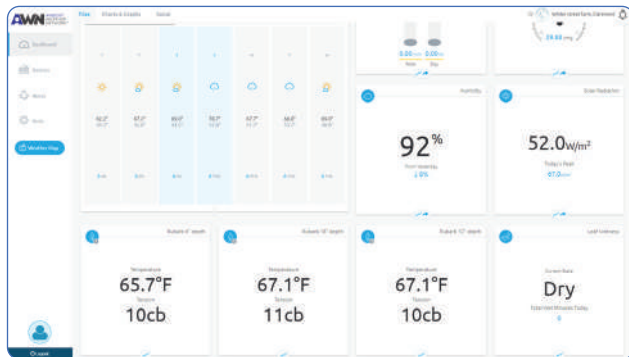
AWN AMBIENT WEATHER NETWORK

Tiles Charts & Graphs Social

Dashboard

Devices

Alerts

Help

Weather Map

0.00 in 0.00 in

Rate Day

29.88 inHg

Humidity

92%

Solar Radiation

52.0w/m²

Today's Peak

67.0 w/m²

Probe 6" depth

Temperature

65.7°F

Tension

10cb

Probe 18" depth

Temperature

67.1°F

Tension

11cb

Probe 12" depth

Temperature

67.1°F

Tension

10cb

Leaf Wetness

Current State

Dry

Total Wet Minutes Today

0

Logout